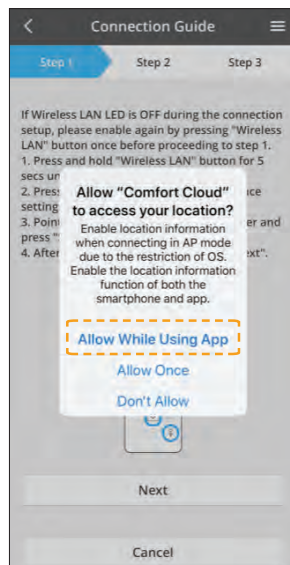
Connection Guide

Step 1
Step 2
Step 3

If Wireless LAN LED is OFF during the connection setup, please enable again by pressing "Wireless LAN" button once before proceeding to step 1.
1. Press and hold "Wireless LAN" button for 5 secs un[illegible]
2. Press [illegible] setting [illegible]
3. Point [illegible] press " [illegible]
4. After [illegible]

Allow “Comfort Cloud” to access your location?
Enable location information when connecting in AP mode due to the restriction of OS. Enable the location information function of both the smartphone and app.

Allow While Using App
Allow Once
Don't Allow

Next

Cancel